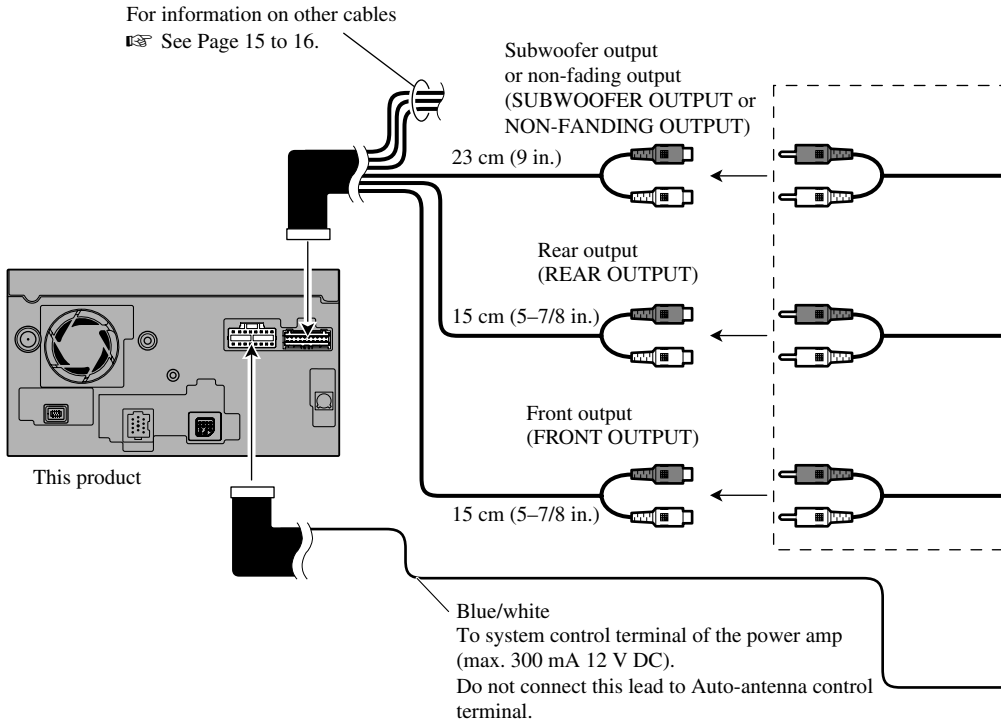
For information on other cables
☞ See Page 15 to 16.

Subwoofer output or non-fading output (SUBWOOFER OUTPUT or NON-FANDING OUTPUT)

23 cm (9 in.)

Rear output (REAR OUTPUT)

15 cm (5–7/8 in.)

Front output (FRONT OUTPUT)

This product

15 cm (5–7/8 in.)

Blue/white
To system control terminal of the power amp (max. 300 mA 12 V DC).
Do not connect this lead to Auto-antenna control terminal.